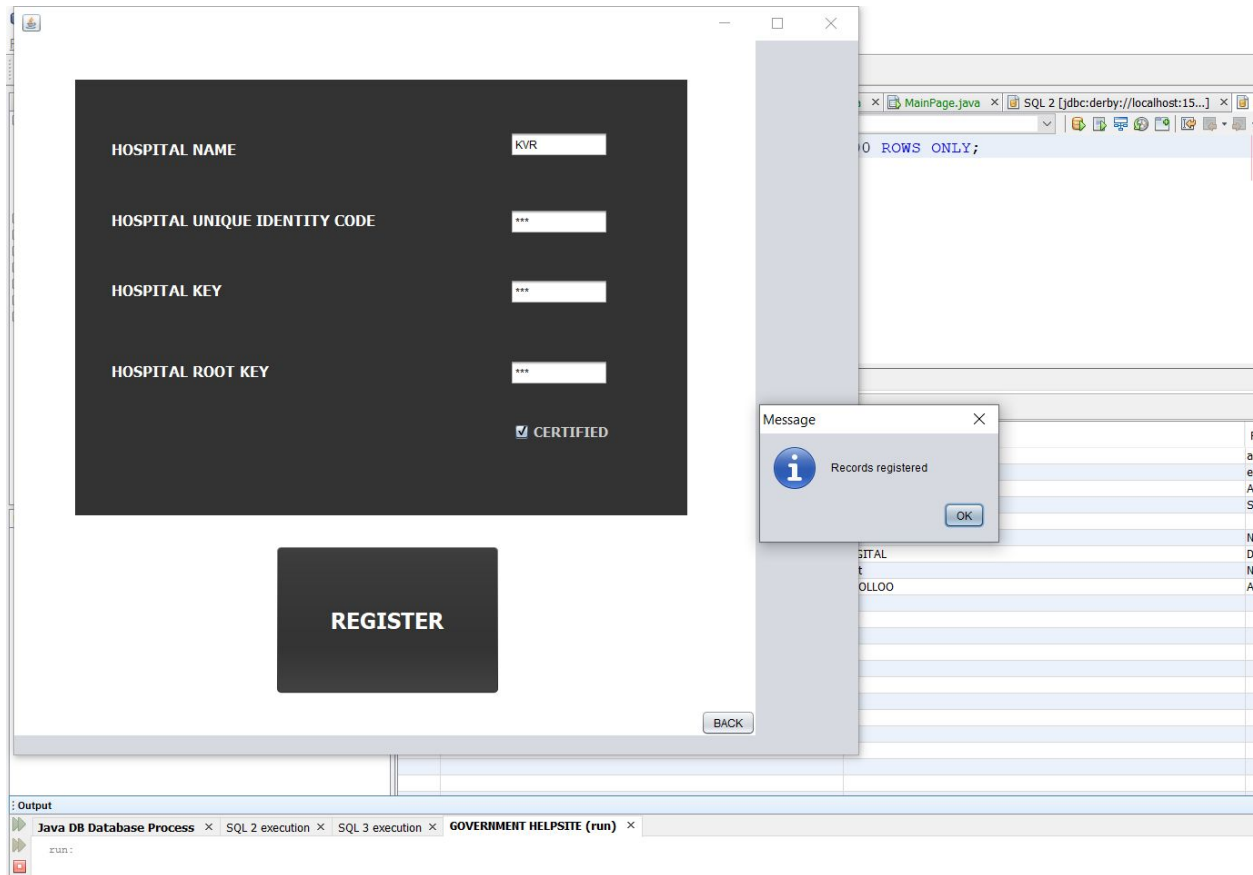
HOSPITAL NAME
KVR

HOSPITAL UNIQUE IDENTITY CODE
***

HOSPITAL KEY
***

HOSPITAL ROOT KEY
***

CERTIFIED

REGISTER

BACK

a × MainPage.java × SQL 2 [jdbc:derby://localhost:15...] ×

0 ROWS ONLY;

Message
Records registered
OK

a
e
A
S
N
SITAL D
t N
OLLOO A

Output
Java DB Database Process × SQL 2 execution × SQL 3 execution × GOVERNMENT HELPSITE (run) ×
run: